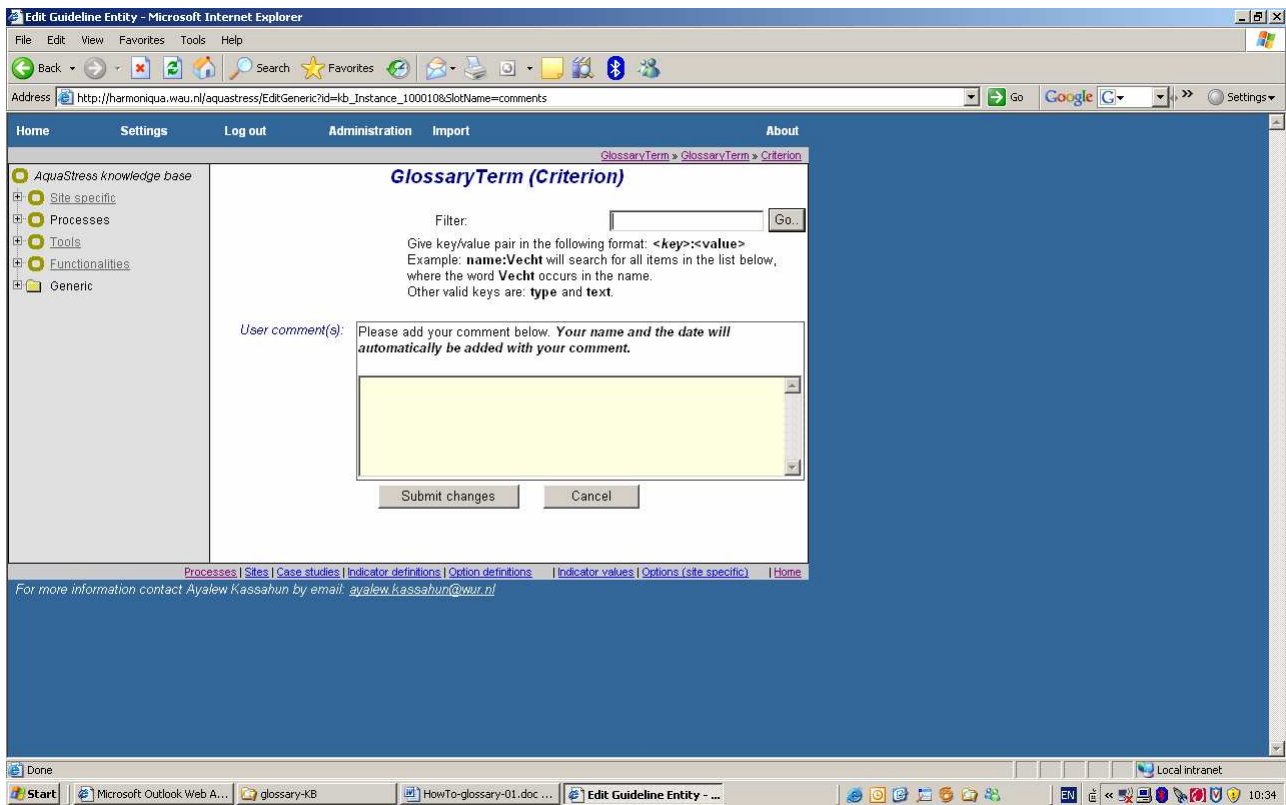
Edit Guideline Entity - Microsoft Internet Explorer

File Edit View Favorites Tools Help

Back Search Favorites

Address http://harmoniqua.wau.nl/aquastress/EditGeneric?id=kb_Instance_100010&SlotName=comments Go Google G- Settings

Home Settings Log out Administration Import About

GlossaryTerm » GlossaryTerm » Criterion

AquaStress knowledge base
Site specific
Processes
Tools
Functionalities
Generic

GlossaryTerm (Criterion)

Filter: Go..

Give key/value pair in the following format: **<key>:<value>**
Example: **name:Vecht** will search for all items in the list below, where the word **Vecht** occurs in the name.
Other valid keys are: **type** and **text**.

User comment(s): Please add your comment below. ***Your name and the date will automatically be added with your comment.***

Submit changes Cancel

Processes | Sites | Case studies | Indicator definitions | Option definitions | Indicator values | Options (site specific) | Home

For more information contact Ayalew Kassahun by email: ayalew.kassahun@wur.nl

Done Local intranet

Start Microsoft Outlook Web A... glossary-KB HowTo-glossary-01.doc ... Edit Guideline Entity - ... EN 10:34